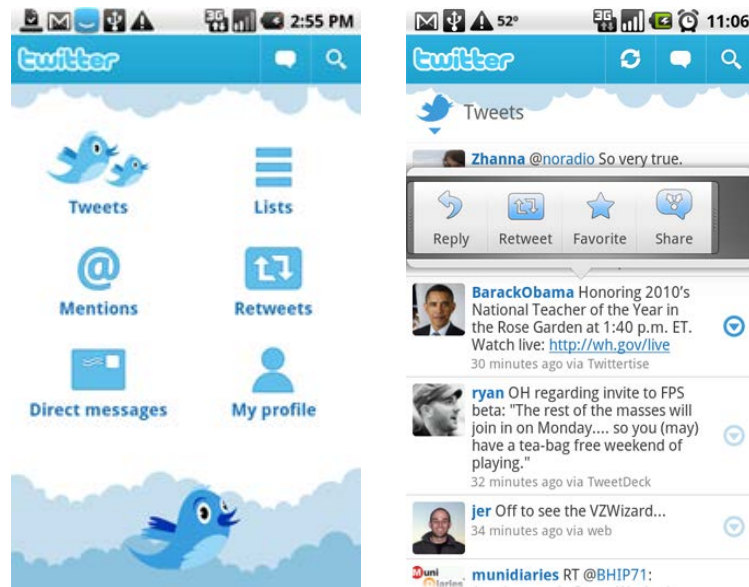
2:55 PM

twitter

Tweets

Lists

@

Mentions

Retweets

Direct messages

My profile

52°

11:06

twitter

Tweets

Zhanna @noradio So very true.

Reply

Retweet

Favorite

Share

BarackObama Honoring 2010's National Teacher of the Year in the Rose Garden at 1:40 p.m. ET. Watch live: http://wh.gov/live
30 minutes ago via Twittertise

ryan OH regarding invite to FPS beta: "The rest of the masses will join in on Monday.... so you (may) have a tea-bag free weekend of playing."
32 minutes ago via TweetDeck

jer Off to see the VZWizard...
34 minutes ago via web

munidiaries RT @BHIP71: